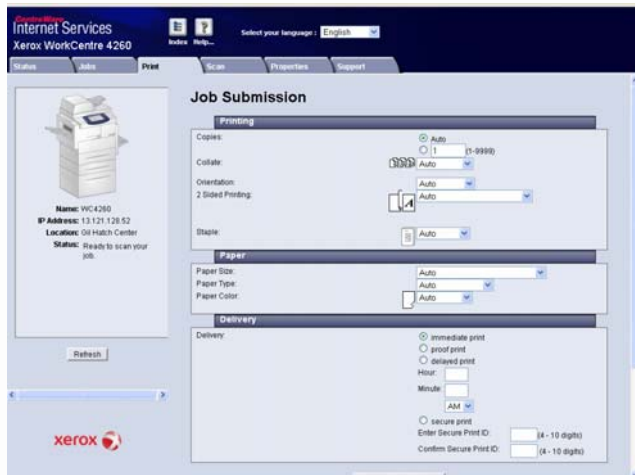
CentreWare
Internet Services
Xerox WorkCentre 4260

Index Help...

Select your language : English

Status | Jobs | Print | Scan | Properties | Support

Name: WC4260
IP Address: 13.121.128.52
Location: Gil Hatch Center
Status: Ready to scan your job.

Refresh

xerox

Job Submission

Printing

Copies:
Auto
1 (1-9999)

Collate: Auto

Orientation: Auto
2 Sided Printing: Auto

Staple: Auto

Paper

Paper Size: Auto
Paper Type: Auto
Paper Color: Auto

Delivery

Delivery:
immediate print
proof print
delayed print
Hour:
Minute:
AM
secure print
Enter Secure Print ID: (4 - 10 digits)
Confirm Secure Print ID: (4 - 10 digits)